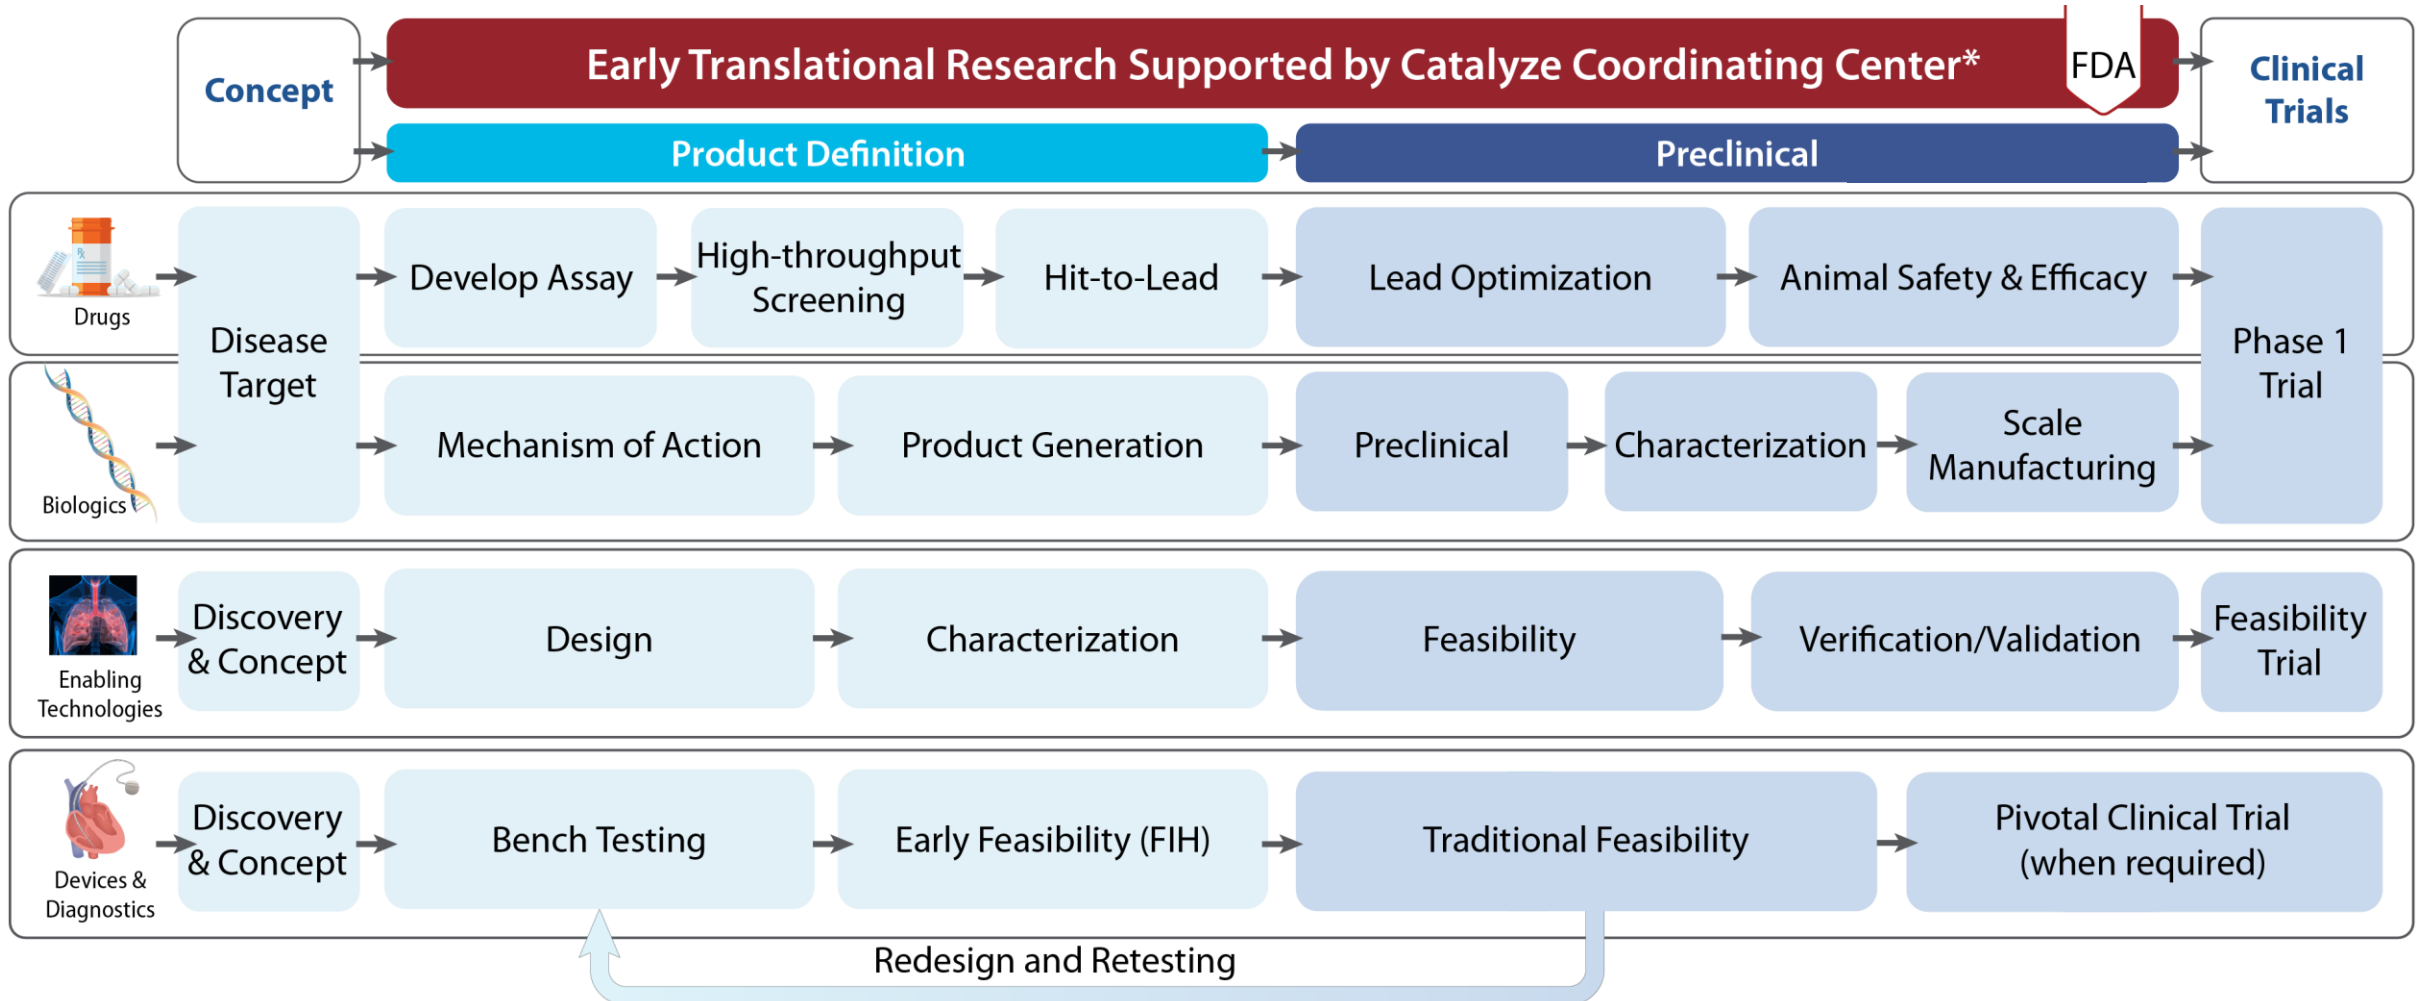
Concept

Early Translational Research Supported by Catalyze Coordinating Center*

FDA

Clinical Trials

Product Definition

Preclinical

Drugs

Disease Target

Develop Assay

High-throughput Screening

Hit-to-Lead

Lead Optimization

Animal Safety & Efficacy

Phase 1 Trial

Biologics

Mechanism of Action

Product Generation

Preclinical

Characterization

Scale Manufacturing

Enabling Technologies

Discovery & Concept

Design

Characterization

Feasibility

Verification/Validation

Feasibility Trial

Devices & Diagnostics

Discovery & Concept

Bench Testing

Early Feasibility (FIH)

Traditional Feasibility

Pivotal Clinical Trial (when required)

Redesign and Retesting